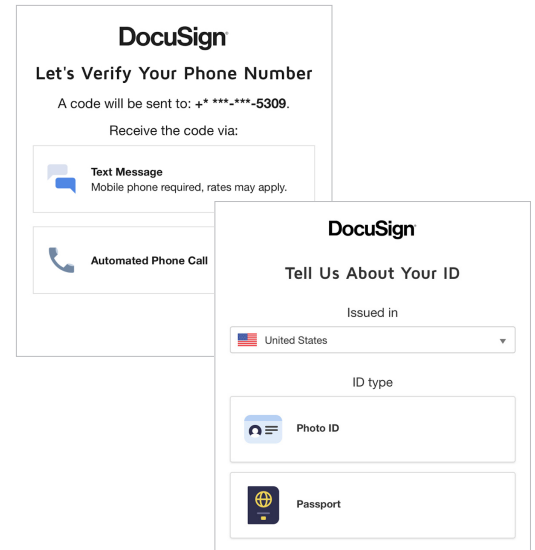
DocuSign

Let's Verify Your Phone Number

A code will be sent to: +* ***-***-5309.

Receive the code via:

Text Message
Mobile phone required, rates may apply.

Automated Phone Call

DocuSign

Tell Us About Your ID

Issued in

United States

ID type

Photo ID

Passport